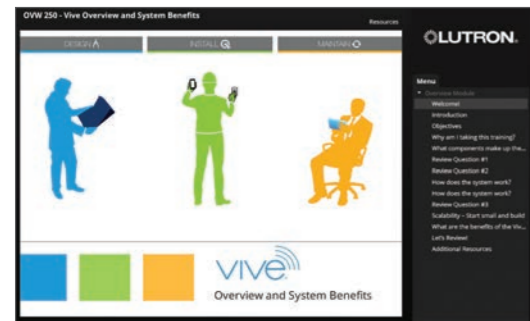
OVW 250 - Vive Overview and System Benefits

Resources

LUTRON

DESIGN

INSTALL

MAINTAIN

Menu

Overview Module

Welcome!

Introduction

Objectives

Why am I taking this training?

What components make up the...

Review Question #1

Review Question #2

How does the system work?

How does the system work?

Review Question #3

Scalability - Start small and build

What are the benefits of the Viv...

Let's Review!

Additional Resources

vive

Overview and System Benefits